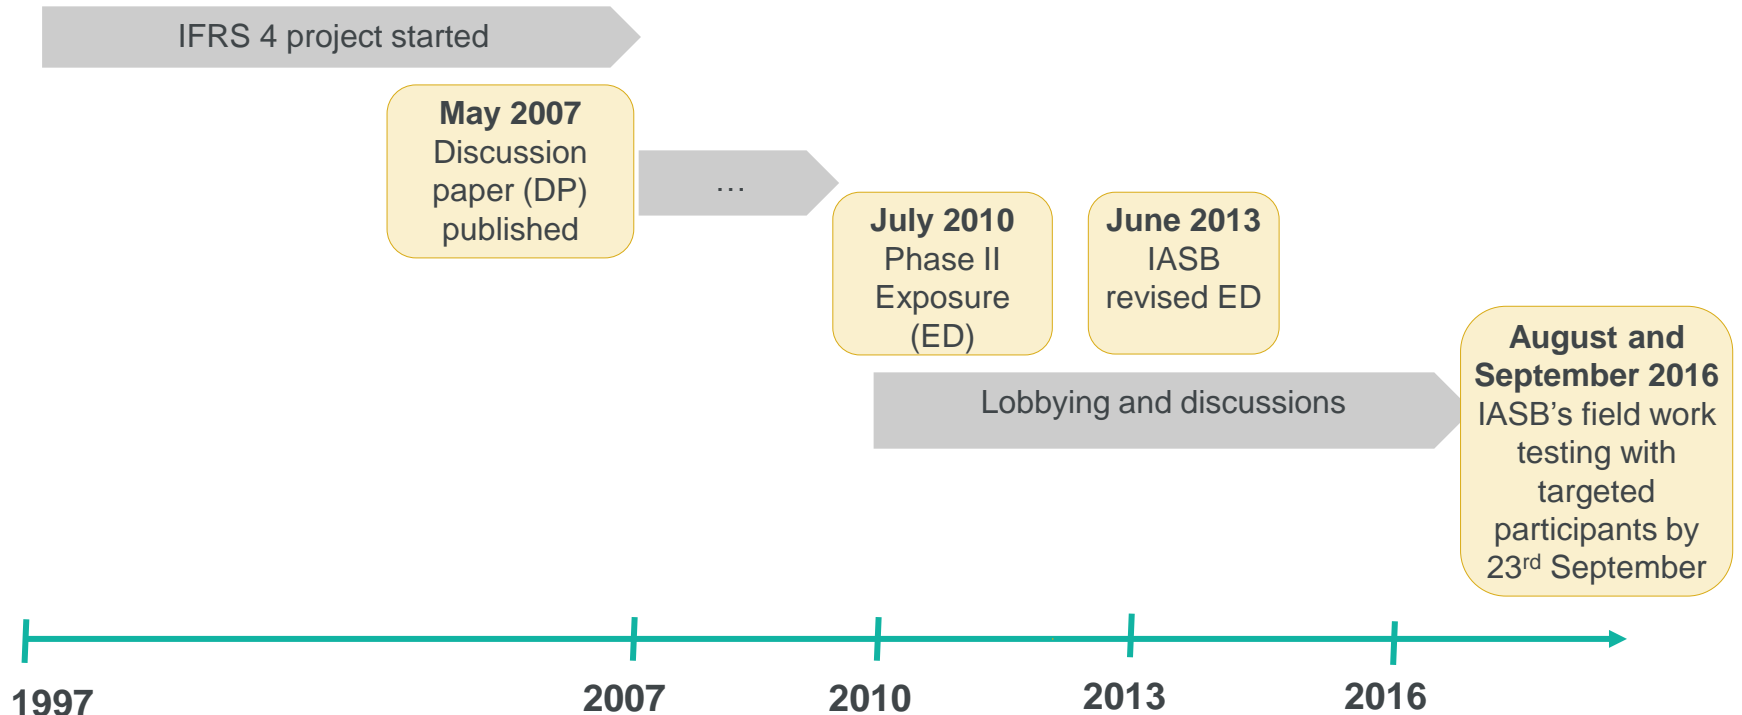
IFRS 4 project started

**May 2007**
Discussion paper (DP) published

…

**July 2010**
Phase II Exposure (ED)

**June 2013**
IASB revised ED

Lobbying and discussions

**August and September 2016**
IASB's field work testing with targeted participants by 23$^{rd}$ September

1997

2007

2010

2013

2016